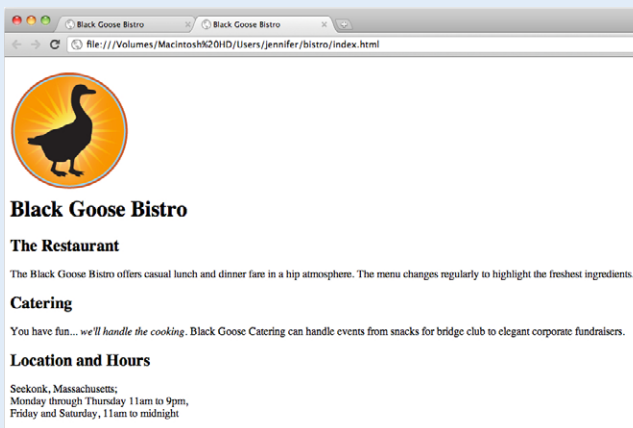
Black Goose Bistro × Black Goose Bistro ×

file:///Volumes/Macintosh%20HD/Users/jennifer/bistro/index.html

Black Goose Bistro

The Restaurant

The Black Goose Bistro offers casual lunch and dinner fare in a hip atmosphere. The menu changes regularly to highlight the freshest ingredients.

Catering

You have fun... *we'll handle the cooking*. Black Goose Catering can handle events from snacks for bridge club to elegant corporate fundraisers.

Location and Hours

Seekonk, Massachusetts;
Monday through Thursday 11am to 9pm,
Friday and Saturday, 11am to midnight